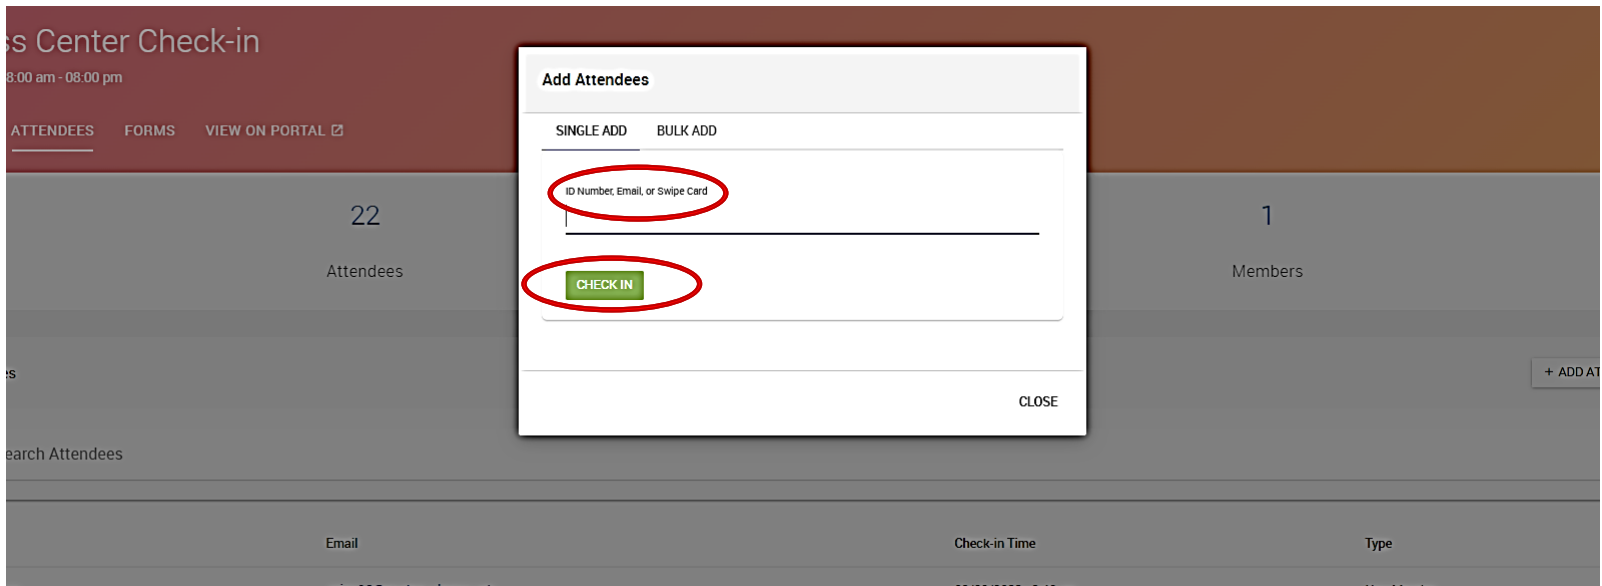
ss Center Check-in
8:00 am - 08:00 pm

ATTENDEES FORMS VIEW ON PORTAL

22
Attendees

1
Members

es

+ ADD AT

earch Attendees

Email Check-in Time Type

Add Attendees

SINGLE ADD BULK ADD

ID Number, Email, or Swipe Card

CHECK IN

CLOSE